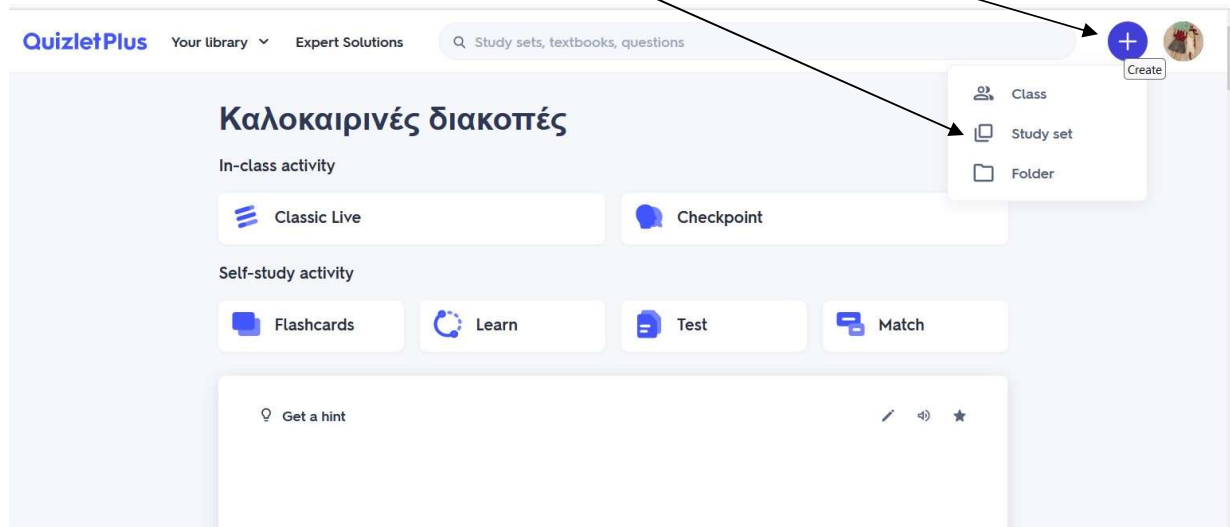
QuizletPlus Your library Expert Solutions Study sets, textbooks, questions

+ Create

Class
Study set
Folder

Καλοκαιρινές διακοπές

In-class activity

Classic Live

Checkpoint

Self-study activity

Flashcards

Learn

Test

Match

Get a hint